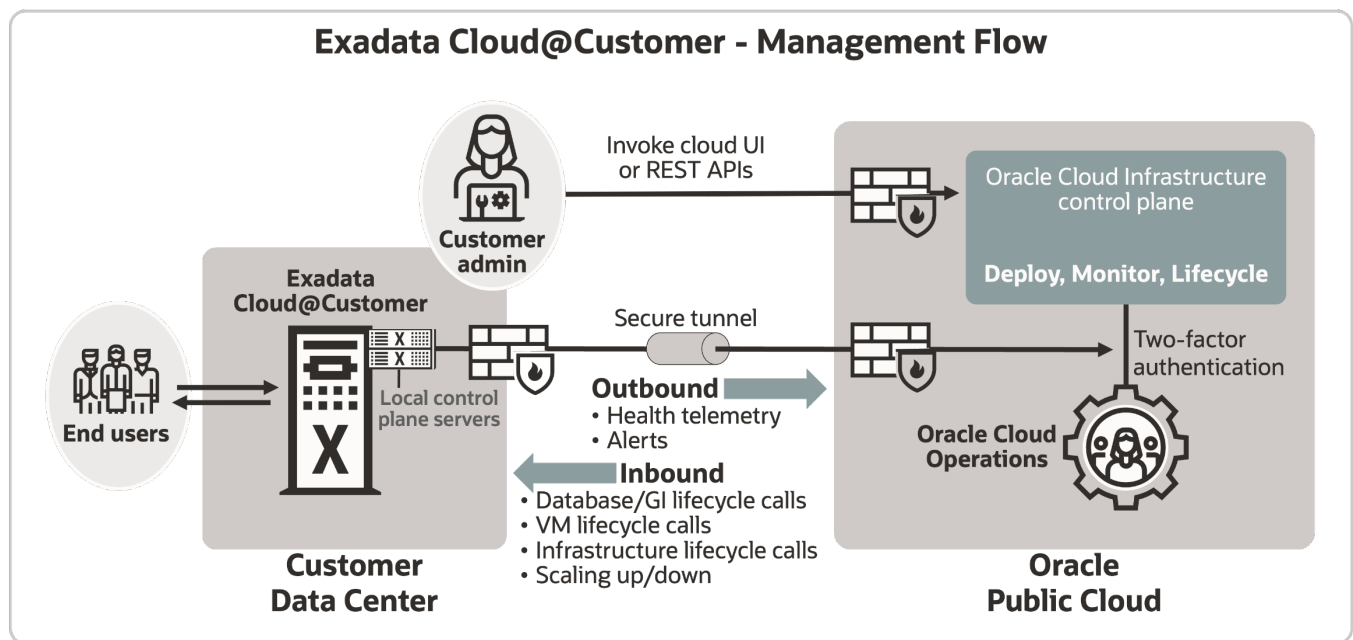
Exadata Cloud@Customer - Management Flow

Customer admin

Invoke cloud UI or REST APIs

Oracle Cloud Infrastructure control plane

Deploy, Monitor, Lifecycle

Exadata Cloud@Customer

End users

Local control plane servers

Secure tunnel

Two-factor authentication

Outbound
• Health telemetry
• Alerts

Oracle Cloud Operations

Inbound
• Database/GI lifecycle calls
• VM lifecycle calls
• Infrastructure lifecycle calls
• Scaling up/down

Customer Data Center

Oracle Public Cloud